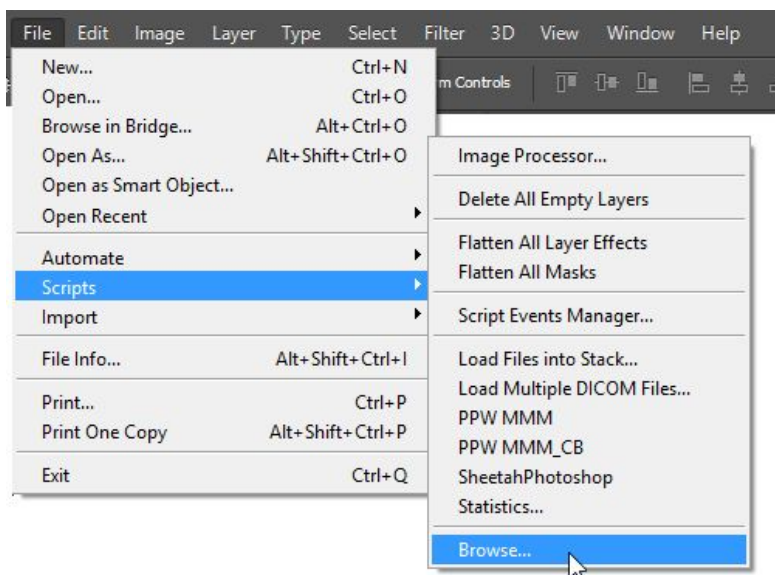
File Edit Image Layer Type Select Filter 3D View Window Help

m Controls

New... Ctrl+N
Open... Ctrl+O
Browse in Bridge... Alt+Ctrl+O
Open As... Alt+Shift+Ctrl+O
Open as Smart Object...
Open Recent

Automate
Scripts
Import

File Info... Alt+Shift+Ctrl+I

Print... Ctrl+P
Print One Copy Alt+Shift+Ctrl+P

Exit Ctrl+Q

Image Processor...

Delete All Empty Layers

Flatten All Layer Effects
Flatten All Masks

Script Events Manager...

Load Files into Stack...
Load Multiple DICOM Files...
PPW MMM
PPW MMM_CB
SheetahPhotoshop
Statistics...

Browse...